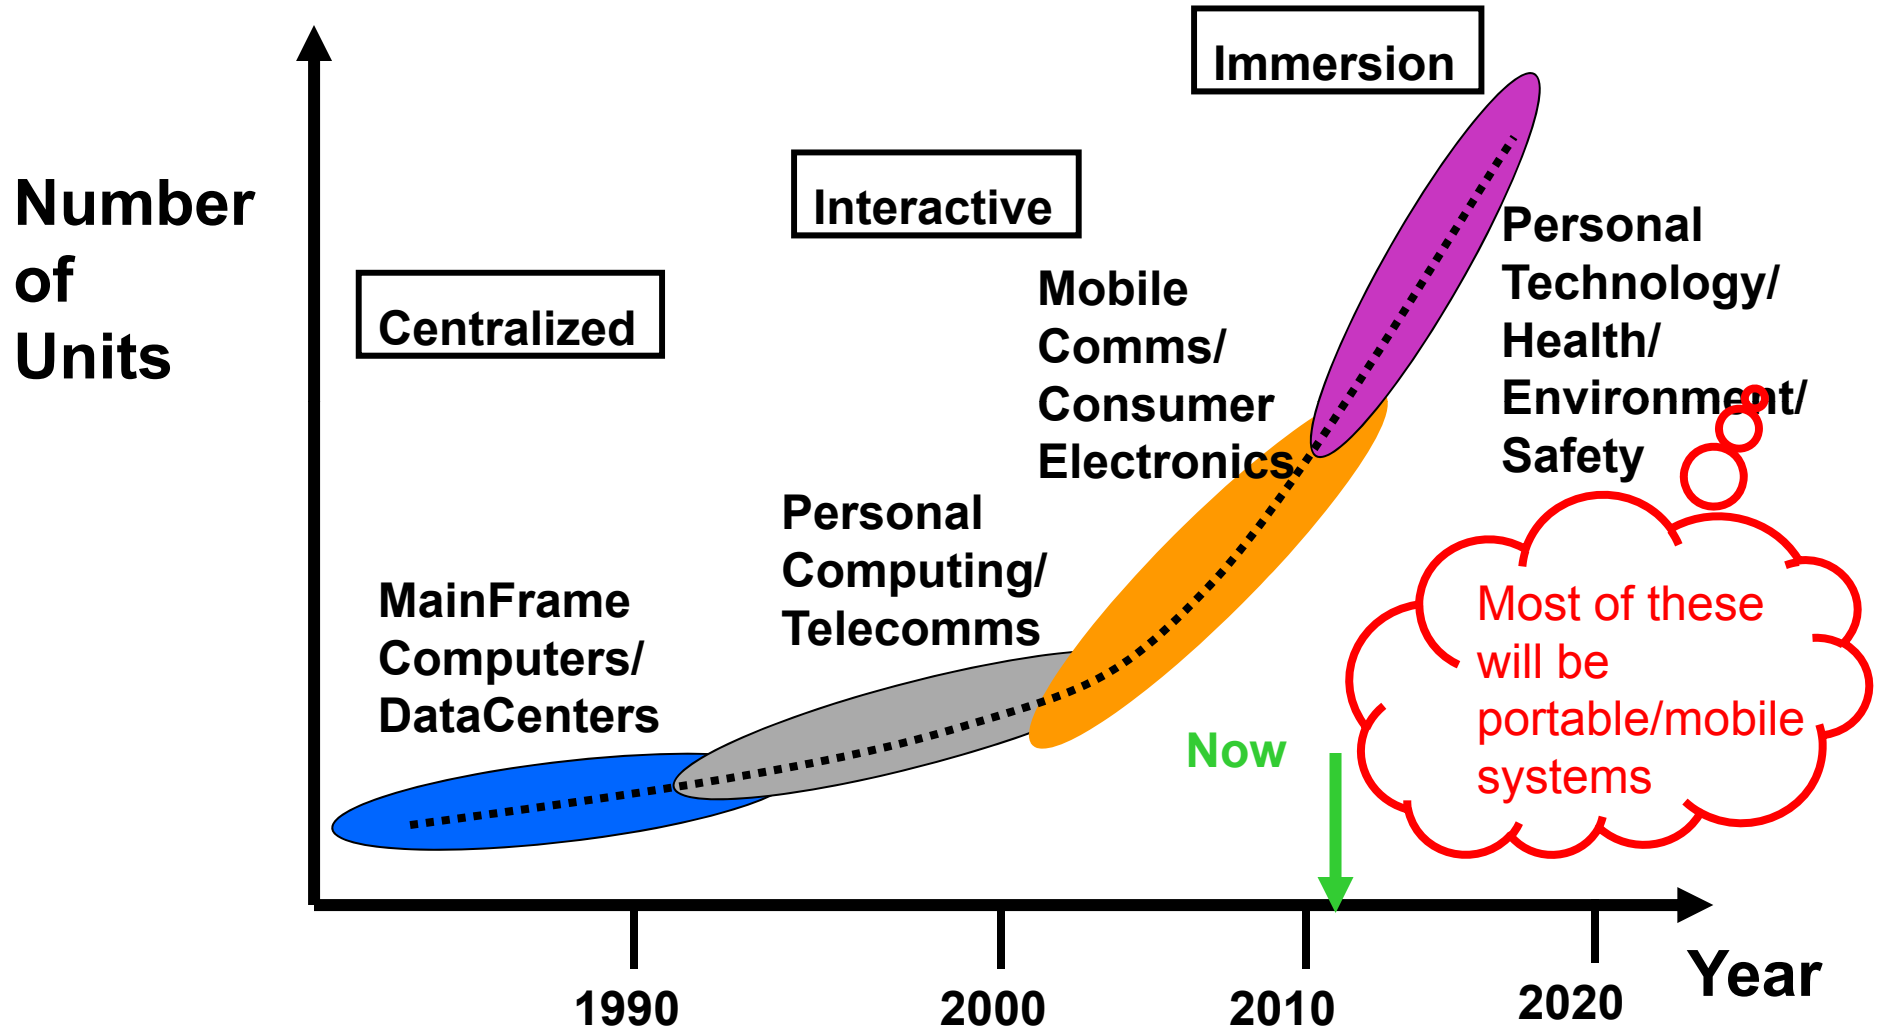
Number of Units

Centralized

Interactive

Immersion

MainFrame Computers/ DataCenters

Personal Computing/ Telecomms

Mobile Comms/ Consumer Electronics

Personal Technology/ Health/ Environment/ Safety

Most of these will be portable/mobile systems

Now

1990

2000

2010

2020

Year